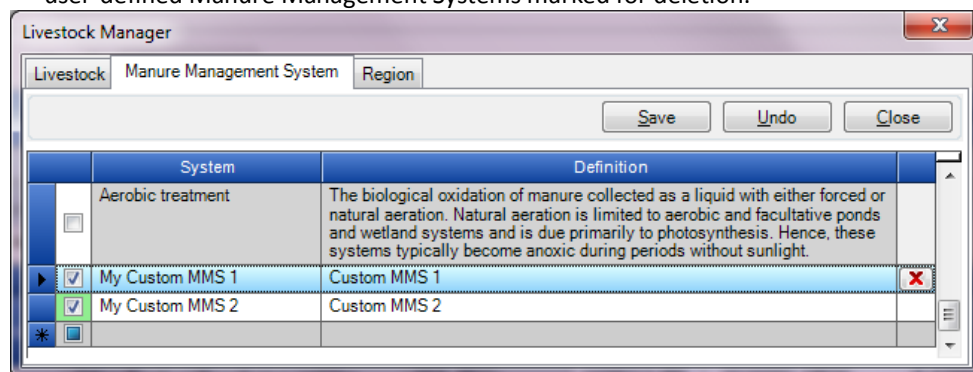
user-defined Manure Management Systems marked for deletion.

Livestock Manager

Livestock | Manure Management System | Region

Save | Undo | Close

| | | System | Definition | |
|---|---|---|---|---|
| | | Aerobic treatment | The biological oxidation of manure collected as a liquid with either forced or natural aeration. Natural aeration is limited to aerobic and facultative ponds and wetland systems and is due primarily to photosynthesis. Hence, these systems typically become anoxic during periods without sunlight. | |
| ▶ | ☑ | My Custom MMS 1 | Custom MMS 1 | ✖ |
| | ☑ | My Custom MMS 2 | Custom MMS 2 | |
| * | | | | |